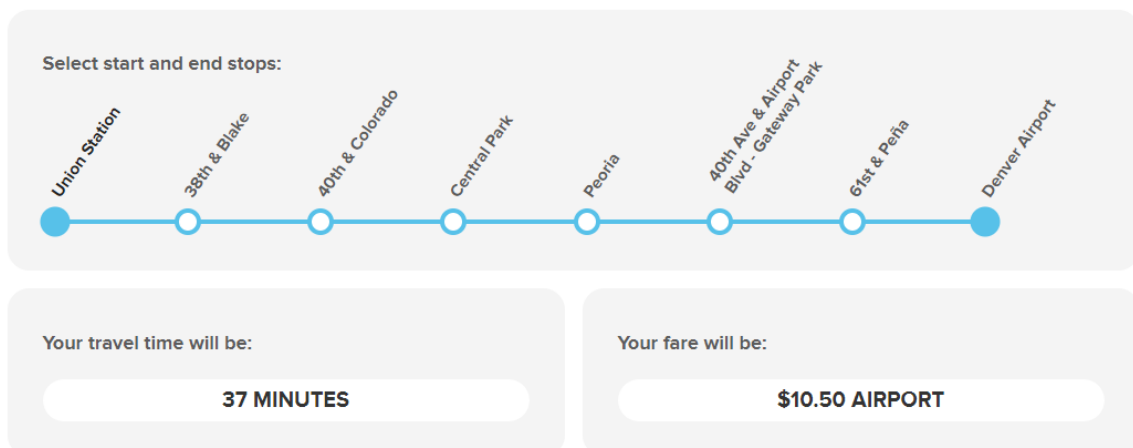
Select start and end stops:

Union Station

38th & Blake

40th & Colorado

Central Park

Peoria

40th Ave & Airport Blvd - Gateway Park

61st & Peña

Denver Airport

Your travel time will be:

37 MINUTES

Your fare will be:

$10.50 AIRPORT